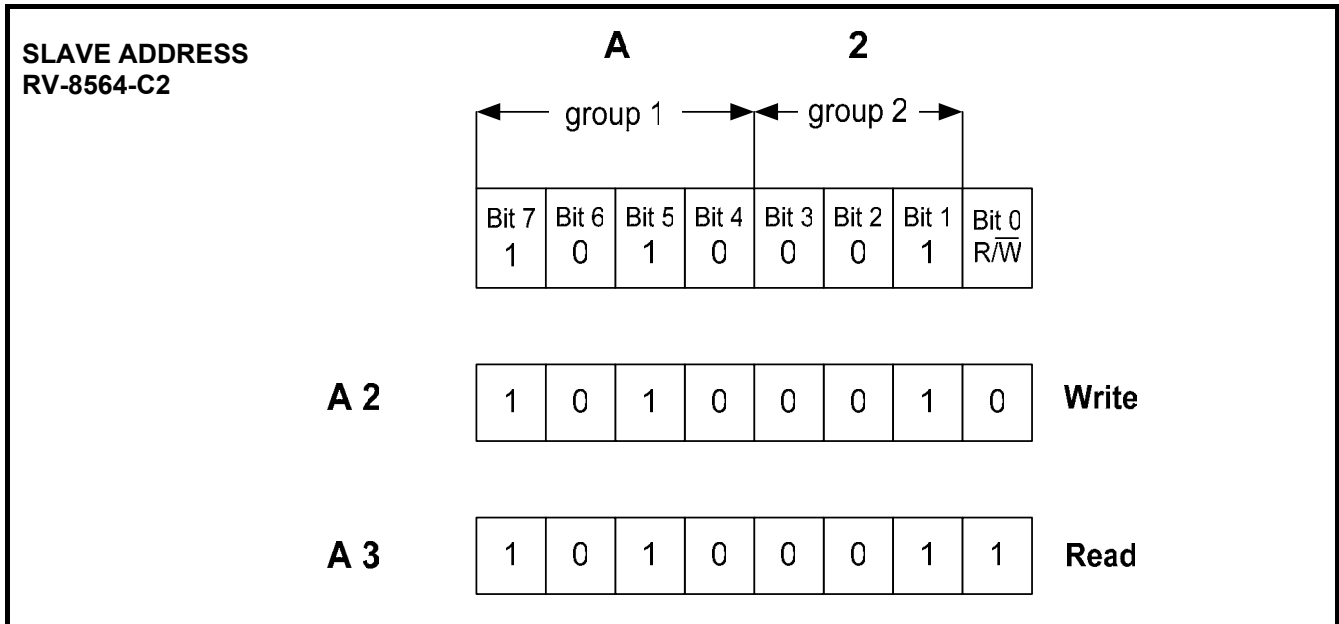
SLAVE ADDRESS
RV-8564-C2

A 2

group 1 group 2

| Bit 7 | Bit 6 | Bit 5 | Bit 4 | Bit 3 | Bit 2 | Bit 1 | Bit 0 |
|---|---|---|---|---|---|---|---|
| 1 | 0 | 1 | 0 | 0 | 0 | 1 | $R/\overline{W}$ |

A 2

| 1 | 0 | 1 | 0 | 0 | 0 | 1 | 0 |
|---|---|---|---|---|---|---|---|

Write

A 3

| 1 | 0 | 1 | 0 | 0 | 0 | 1 | 1 |
|---|---|---|---|---|---|---|---|

Read